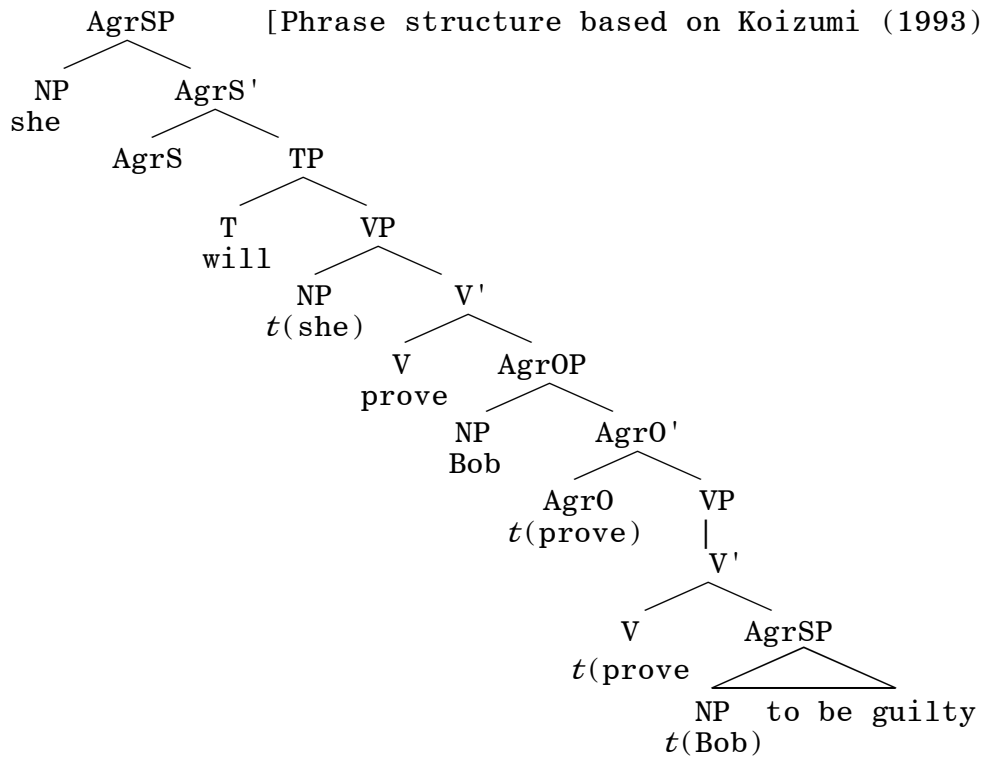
AgrSP [Phrase structure based on Koizumi (1993)

NP
she

AgrS'

AgrS

TP

T
will

VP

NP
$t$(she)

V'

V
prove

AgrOP

NP
Bob

AgrO'

AgrO
$t$(prove)

VP

V'

V
$t$(prove

AgrSP

NP
$t$(Bob)

to be guilty